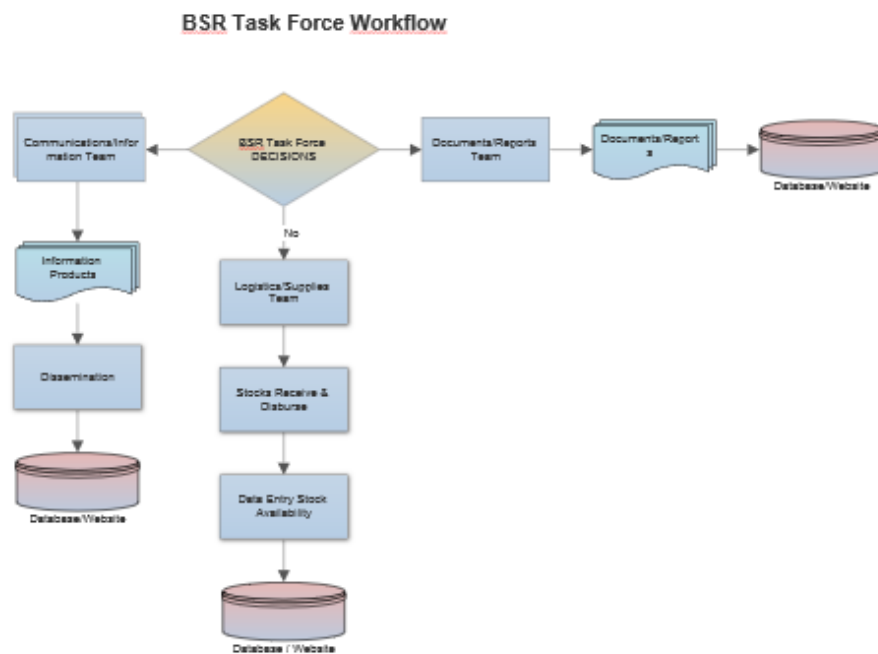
BSR Task Force Workflow

Communications/Information Team

BSR Task Force DECISIONS

Documents/Reports Team

Documents/Reports

Database/Website

No

Information Products

Logistics/Supplies Team

Dissemination

Stocks Receive & Disburse

Database/Website

Data Entry Stock Availability

Database / Website